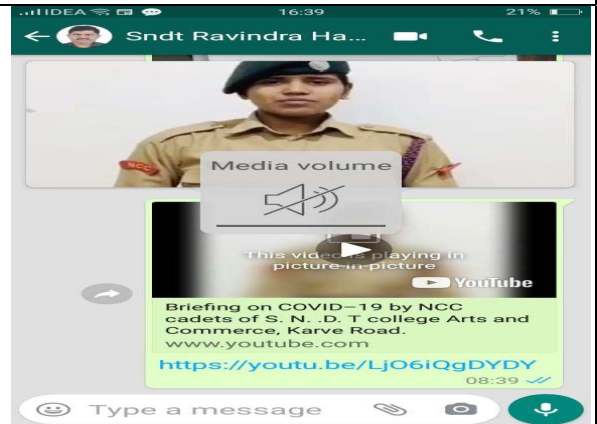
IDEA 16:39 21%

Sndt Ravindra Ha...

Media volume

This video is playing in picture-in-picture

YouTube

Briefing on COVID-19 by NCC cadets of S. N. .D. T college Arts and Commerce, Karve Road.
www.youtube.com

https://youtu.be/LjO6iQgDYDY

08:39

Type a message